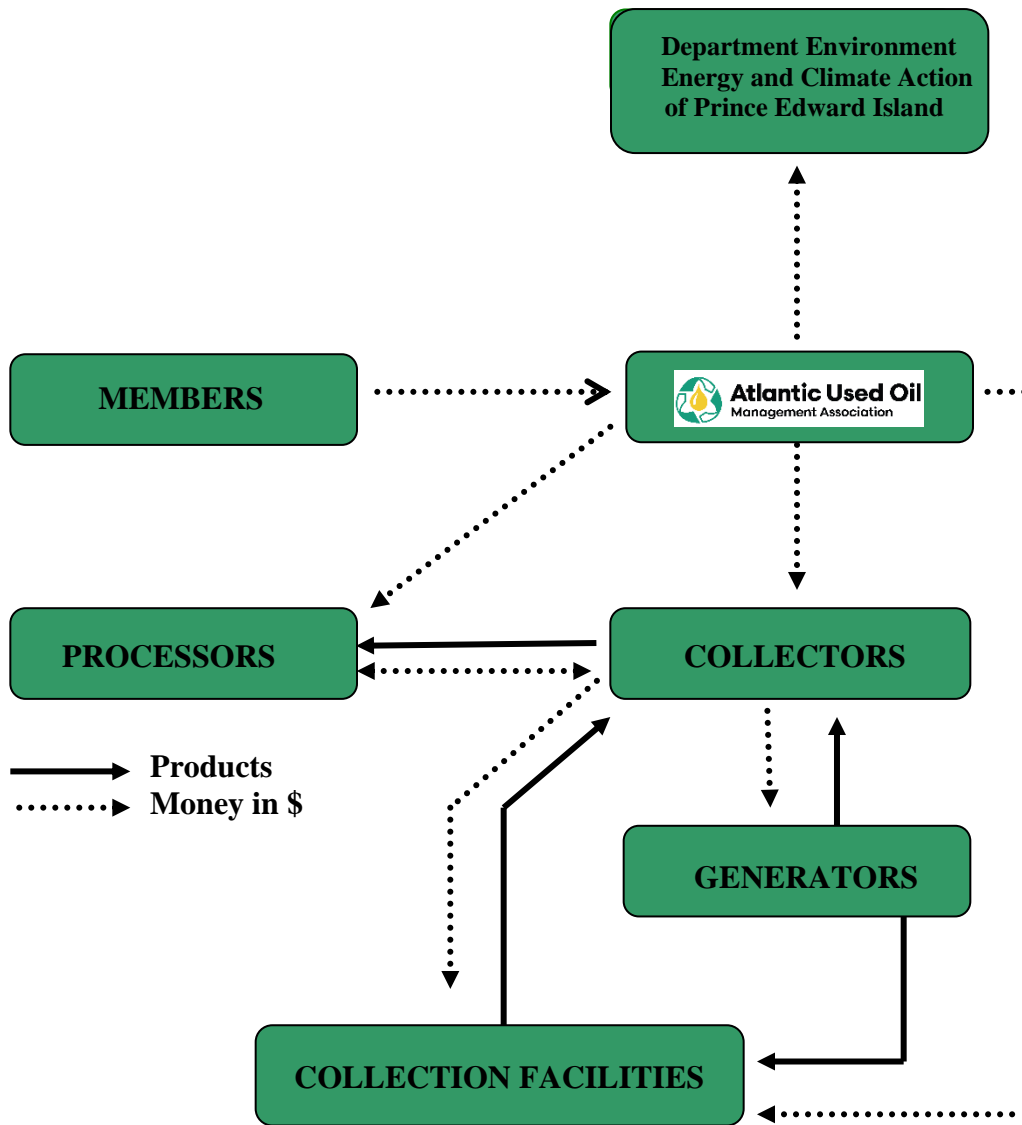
Department Environment Energy and Climate Action of Prince Edward Island

MEMBERS

Atlantic Used Oil
Management Association

PROCESSORS

COLLECTORS

Products
Money in $

GENERATORS

COLLECTION FACILITIES